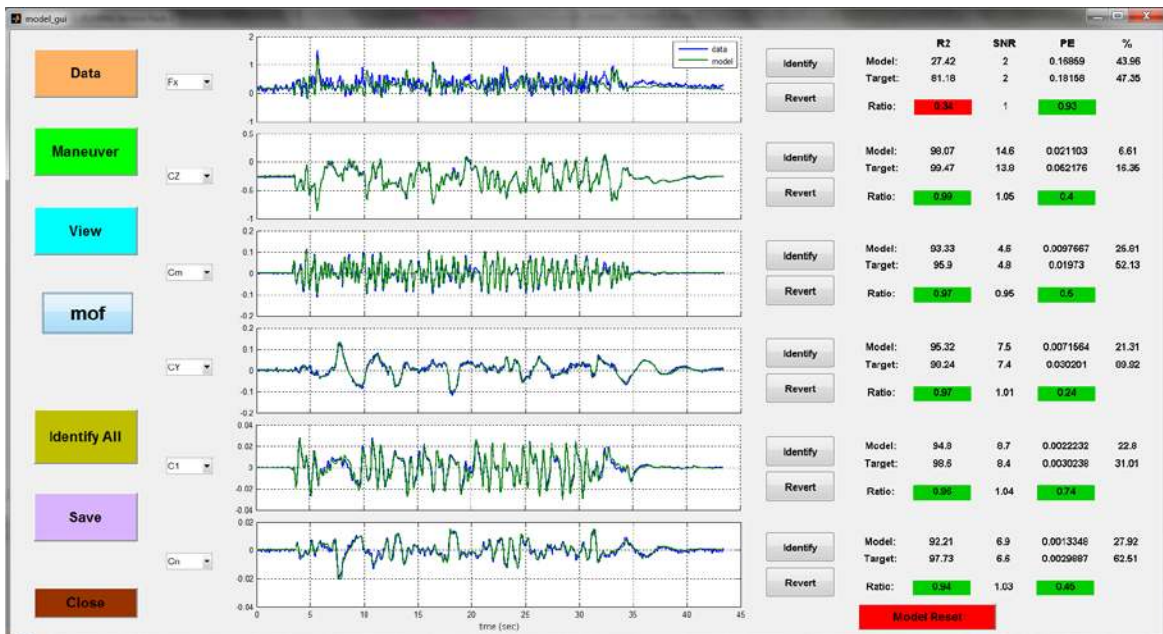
model_gui

Data

Maneuver

View

mof

Identify All

Save

Close

Fx

CZ

Cm

CY

C1

Cn

2
1
0
-1

data
model

0.5
0
-0.5
-1

0.2
0.1
0
-0.1
-0.2

0.2
0.1
0
-0.1
-0.2

0.04
0.02
0
-0.02
-0.04

0.02
0
-0.02
-0.04

0 5 10 15 20 25 30 35 40 45
time (sec)

Identify
Revert

Identify
Revert

Identify
Revert

Identify
Revert

Identify
Revert

Identify
Revert

| | R2 | SNR | PE | % |
|---|---|---|---|---|
| Model: | 27.42 | 2 | 0.16859 | 43.96 |
| Target: | 81.18 | 2 | 0.18158 | 47.35 |
| Ratio: | 0.34 | 1 | 0.93 | |

| | | | | |
|---|---|---|---|---|
| Model: | 98.07 | 14.6 | 0.021103 | 6.61 |
| Target: | 99.47 | 13.9 | 0.062176 | 16.35 |
| Ratio: | 0.99 | 1.05 | 0.4 | |

| | | | | |
|---|---|---|---|---|
| Model: | 93.33 | 4.6 | 0.0097667 | 25.61 |
| Target: | 95.9 | 4.8 | 0.01973 | 52.13 |
| Ratio: | 0.97 | 0.95 | 0.5 | |

| | | | | |
|---|---|---|---|---|
| Model: | 95.32 | 7.5 | 0.0071564 | 21.31 |
| Target: | 98.24 | 7.4 | 0.030201 | 89.92 |
| Ratio: | 0.97 | 1.01 | 0.24 | |

| | | | | |
|---|---|---|---|---|
| Model: | 94.8 | 8.7 | 0.0022232 | 22.8 |
| Target: | 98.5 | 8.4 | 0.0030238 | 31.01 |
| Ratio: | 0.96 | 1.04 | 0.74 | |

| | | | | |
|---|---|---|---|---|
| Model: | 92.21 | 6.9 | 0.0013348 | 27.92 |
| Target: | 97.73 | 6.5 | 0.0029887 | 62.51 |
| Ratio: | 0.94 | 1.03 | 0.45 | |

Model Reset